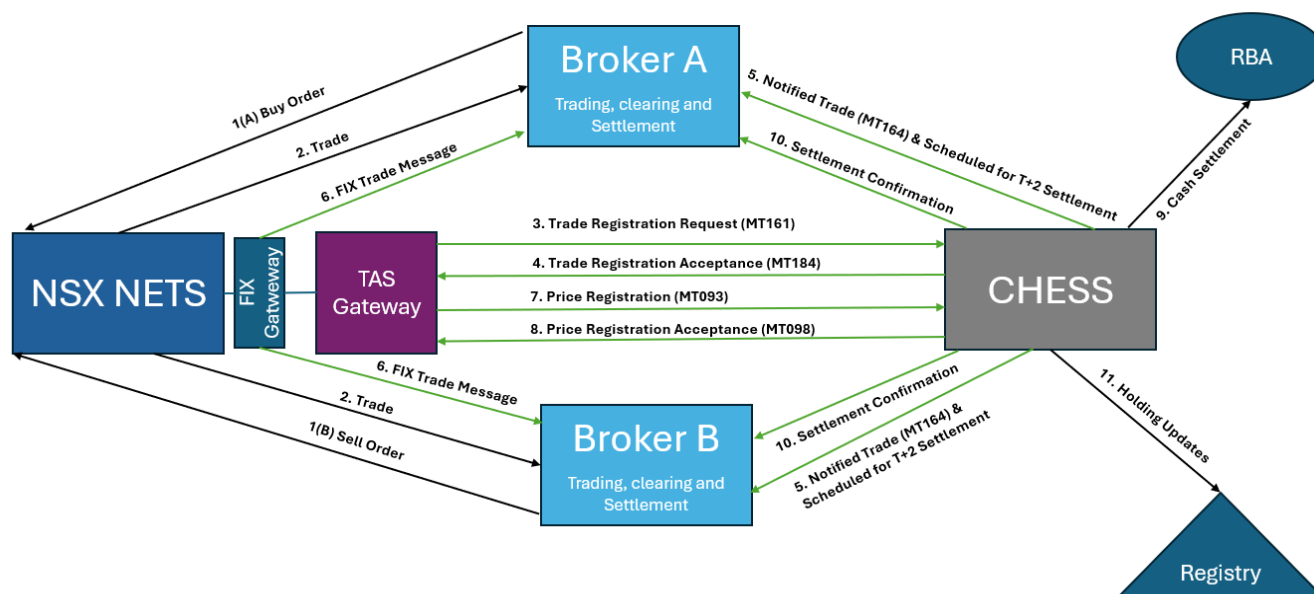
Broker A
Trading, clearing and Settlement

RBA

1(A) Buy Order
2. Trade
6. FIX Trade Message
5. Notified Trade (MT164) & Scheduled for T+2 Settlement
10. Settlement Confirmation
9. Cash Settlement

NSX NETS

FIX Gatweway

TAS Gateway

3. Trade Registration Request (MT161)
4. Trade Registration Acceptance (MT184)
7. Price Registration (MT093)
8. Price Registration Acceptance (MT098)

CHESS

6. FIX Trade Message
2. Trade
1(B) Sell Order
10. Settlement Confirmation
5. Notified Trade (MT164) & Scheduled for T+2 Settlement
11. Holding Updates

Broker B
Trading, clearing and Settlement

Registry